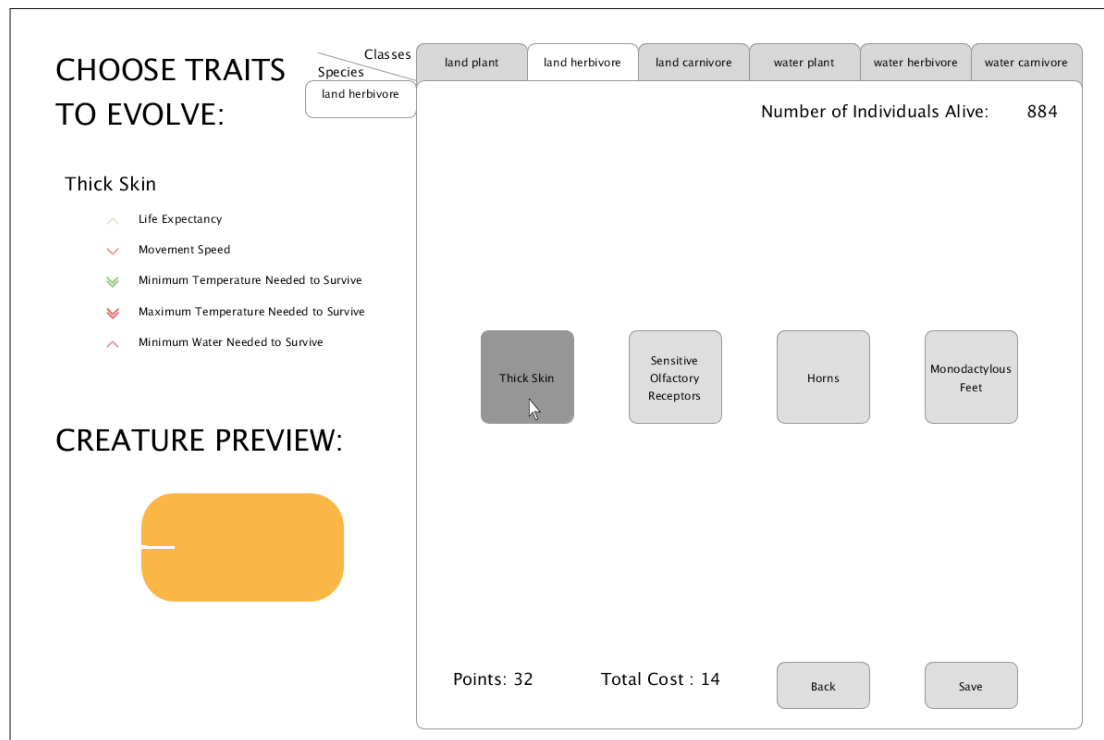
CHOOSE TRAITS TO EVOLVE:

Classes
Species
land herbivore

land plant | land herbivore | land carnivore | water plant | water herbivore | water carnivore

Number of Individuals Alive: 884

Thick Skin

Life Expectancy
Movement Speed
Minimum Temperature Needed to Survive
Maximum Temperature Needed to Survive
Minimum Water Needed to Survive

Thick Skin
Sensitive Olfactory Receptors
Horns
Monodactylous Feet

CREATURE PREVIEW:

Points: 32
Total Cost : 14
Back
Save